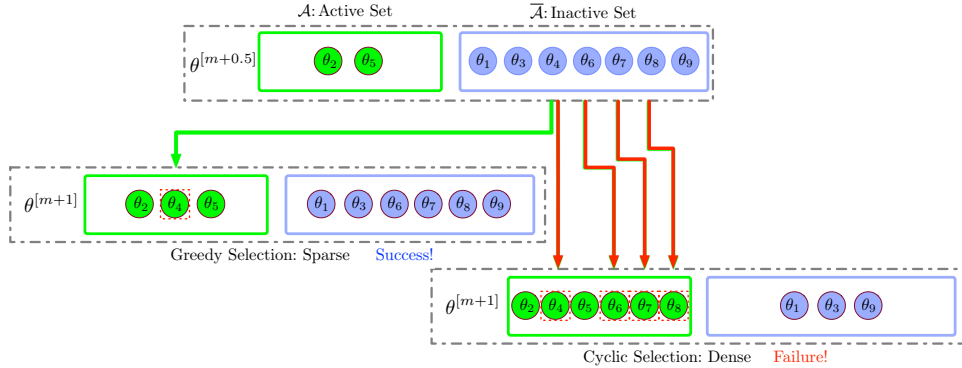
$\mathcal{A}$: Active Set

$\overline{\mathcal{A}}$: Inactive Set

$\theta^{[m+0.5]}$

$\theta_2$ $\theta_5$

$\theta_1$ $\theta_3$ $\theta_4$ $\theta_6$ $\theta_7$ $\theta_8$ $\theta_9$

$\theta^{[m+1]}$

$\theta_2$ $\theta_4$ $\theta_5$

$\theta_1$ $\theta_3$ $\theta_6$ $\theta_7$ $\theta_8$ $\theta_9$

Greedy Selection: Sparse Success!

$\theta^{[m+1]}$

$\theta_2$ $\theta_4$ $\theta_5$ $\theta_6$ $\theta_7$ $\theta_8$

$\theta_1$ $\theta_3$ $\theta_9$

Cyclic Selection: Dense Failure!